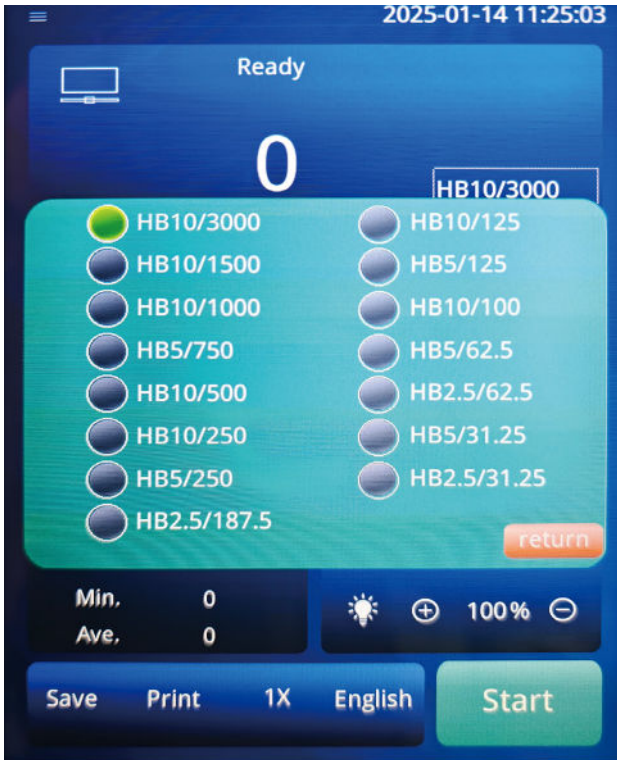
2025-01-14 11:25:03

Ready

0

HB10/3000

HB10/3000
HB10/1500
HB10/1000
HB5/750
HB10/500
HB10/250
HB5/250
HB2.5/187.5

HB10/125
HB5/125
HB10/100
HB5/62.5
HB2.5/62.5
HB5/31.25
HB2.5/31.25

return

Min. 0
Ave. 0

100%

Save Print 1X English

Start